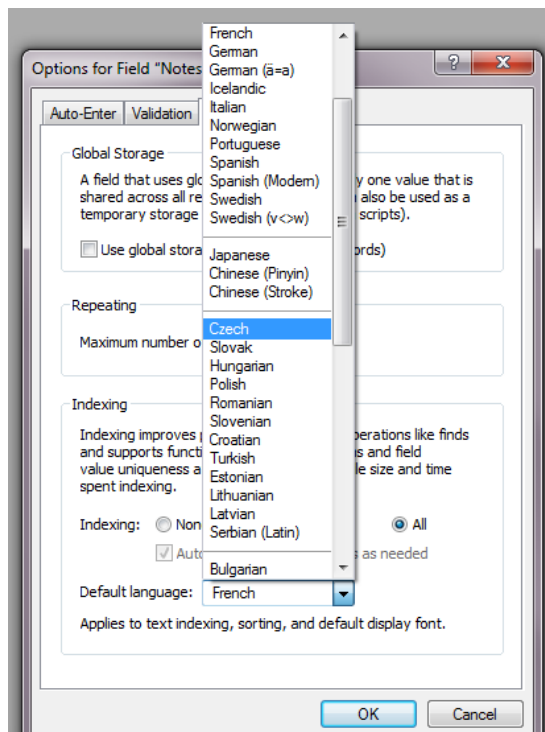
Options for Field "Notes

?

Auto-Enter | Validation

Global Storage

A field that uses glo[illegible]y one value that is shared across all re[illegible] also be used as a temporary storage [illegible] scripts).

Use global stora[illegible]ords)

Repeating

Maximum number o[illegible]

Indexing

Indexing improves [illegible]perations like finds and supports functi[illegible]s and field value uniqueness a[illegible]le size and time spent indexing.

Indexing: Non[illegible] All

Auto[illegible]s as needed

Default language: French

Applies to text indexing, sorting, and default display font.

French
German
German (ä=a)
Icelandic
Italian
Norwegian
Portuguese
Spanish
Spanish (Modern)
Swedish
Swedish (v<>w)
Japanese
Chinese (Pinyin)
Chinese (Stroke)
Czech
Slovak
Hungarian
Polish
Romanian
Slovenian
Croatian
Turkish
Estonian
Lithuanian
Latvian
Serbian (Latin)
Bulgarian

OK

Cancel